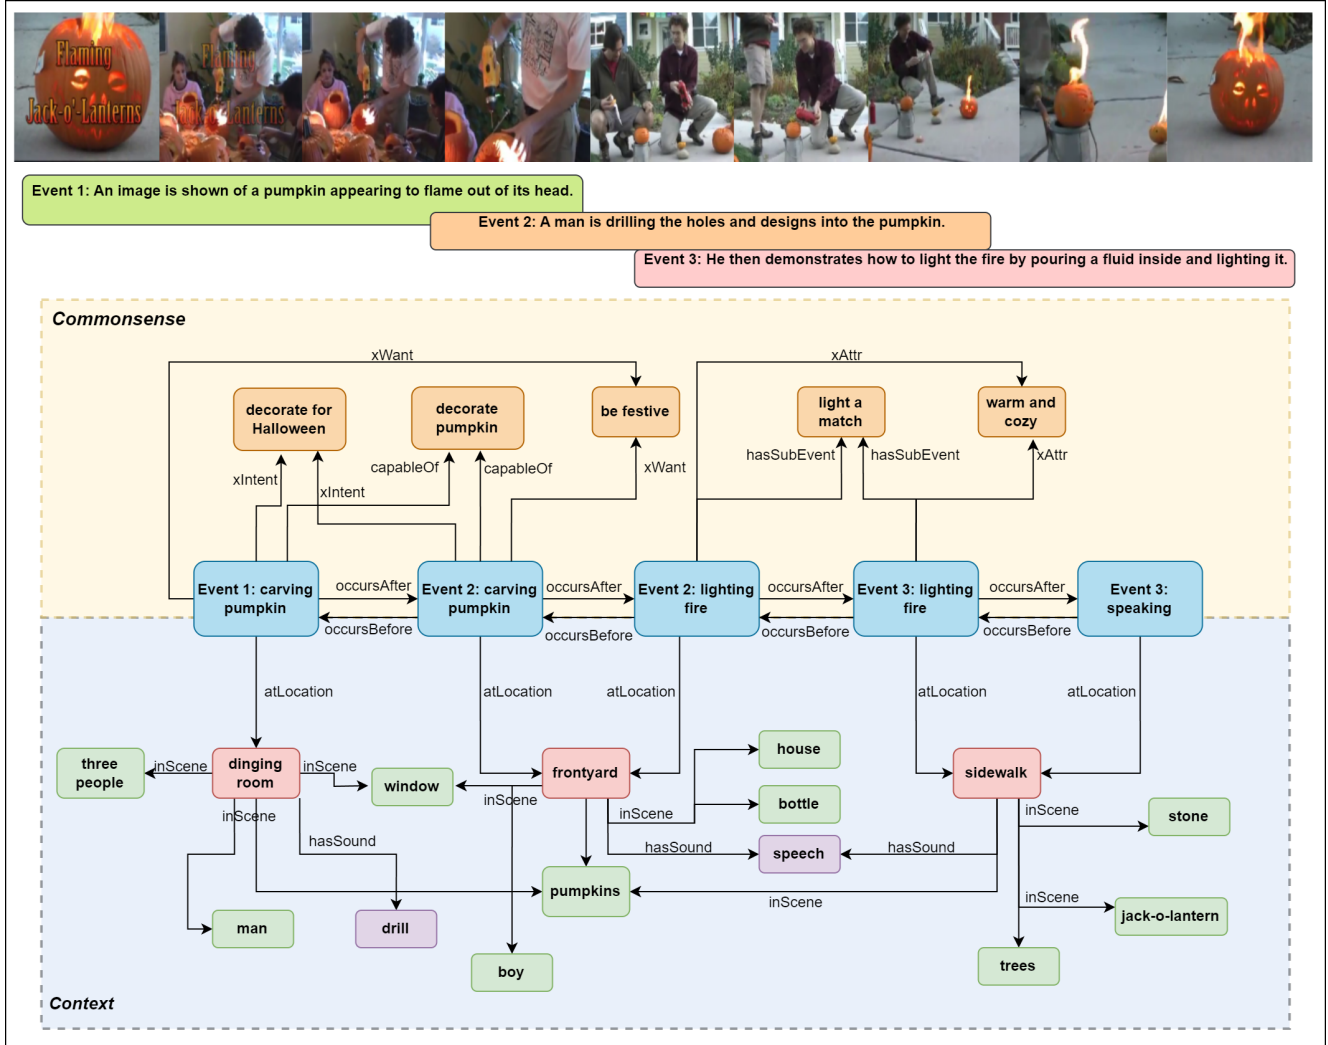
Flaming Jack-o'-Lanterns

Flaming Jack-o'-Lanterns

Event 1: An image is shown of a pumpkin appearing to flame out of its head.

Event 2: A man is drilling the holes and designs into the pumpkin.

Event 3: He then demonstrates how to light the fire by pouring a fluid inside and lighting it.

Commonsense

xWant

xAttr

decorate for Halloween

decorate pumpkin

be festive

light a match

warm and cozy

xIntent

xIntent

capableOf

capableOf

xWant

hasSubEvent

hasSubEvent

xAttr

Event 1: carving pumpkin

occursAfter

occursBefore

Event 2: carving pumpkin

occursAfter

occursBefore

Event 2: lighting fire

occursAfter

occursBefore

Event 3: lighting fire

occursAfter

occursBefore

Event 3: speaking

atLocation

atLocation

atLocation

atLocation

atLocation

three people

inScene

dinging room

inScene

window

frontyard

house

bottle

sidewalk

inScene

inScene

inScene

stone

hasSound

hasSound

speech

hasSound

pumpkins

inScene

inScene

jack-o-lantern

man

drill

boy

trees

Context